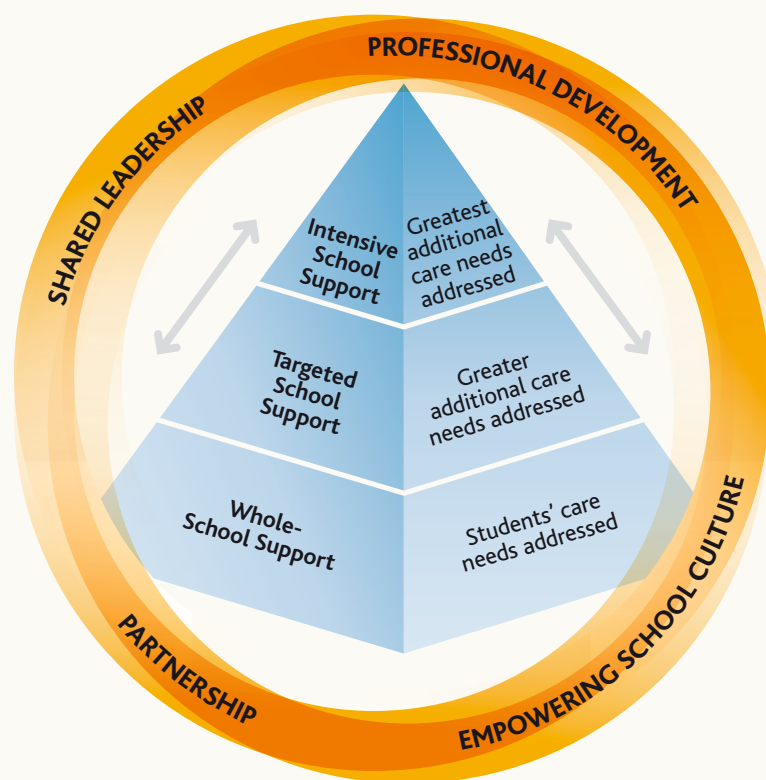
PROFESSIONAL DEVELOPMENT

SHARED LEADERSHIP

Intensive School Support

Greatest additional care needs addressed

Targeted School Support

Greater additional care needs addressed

Whole-School Support

Students' care needs addressed

PARTNERSHIP

EMPOWERING SCHOOL CULTURE